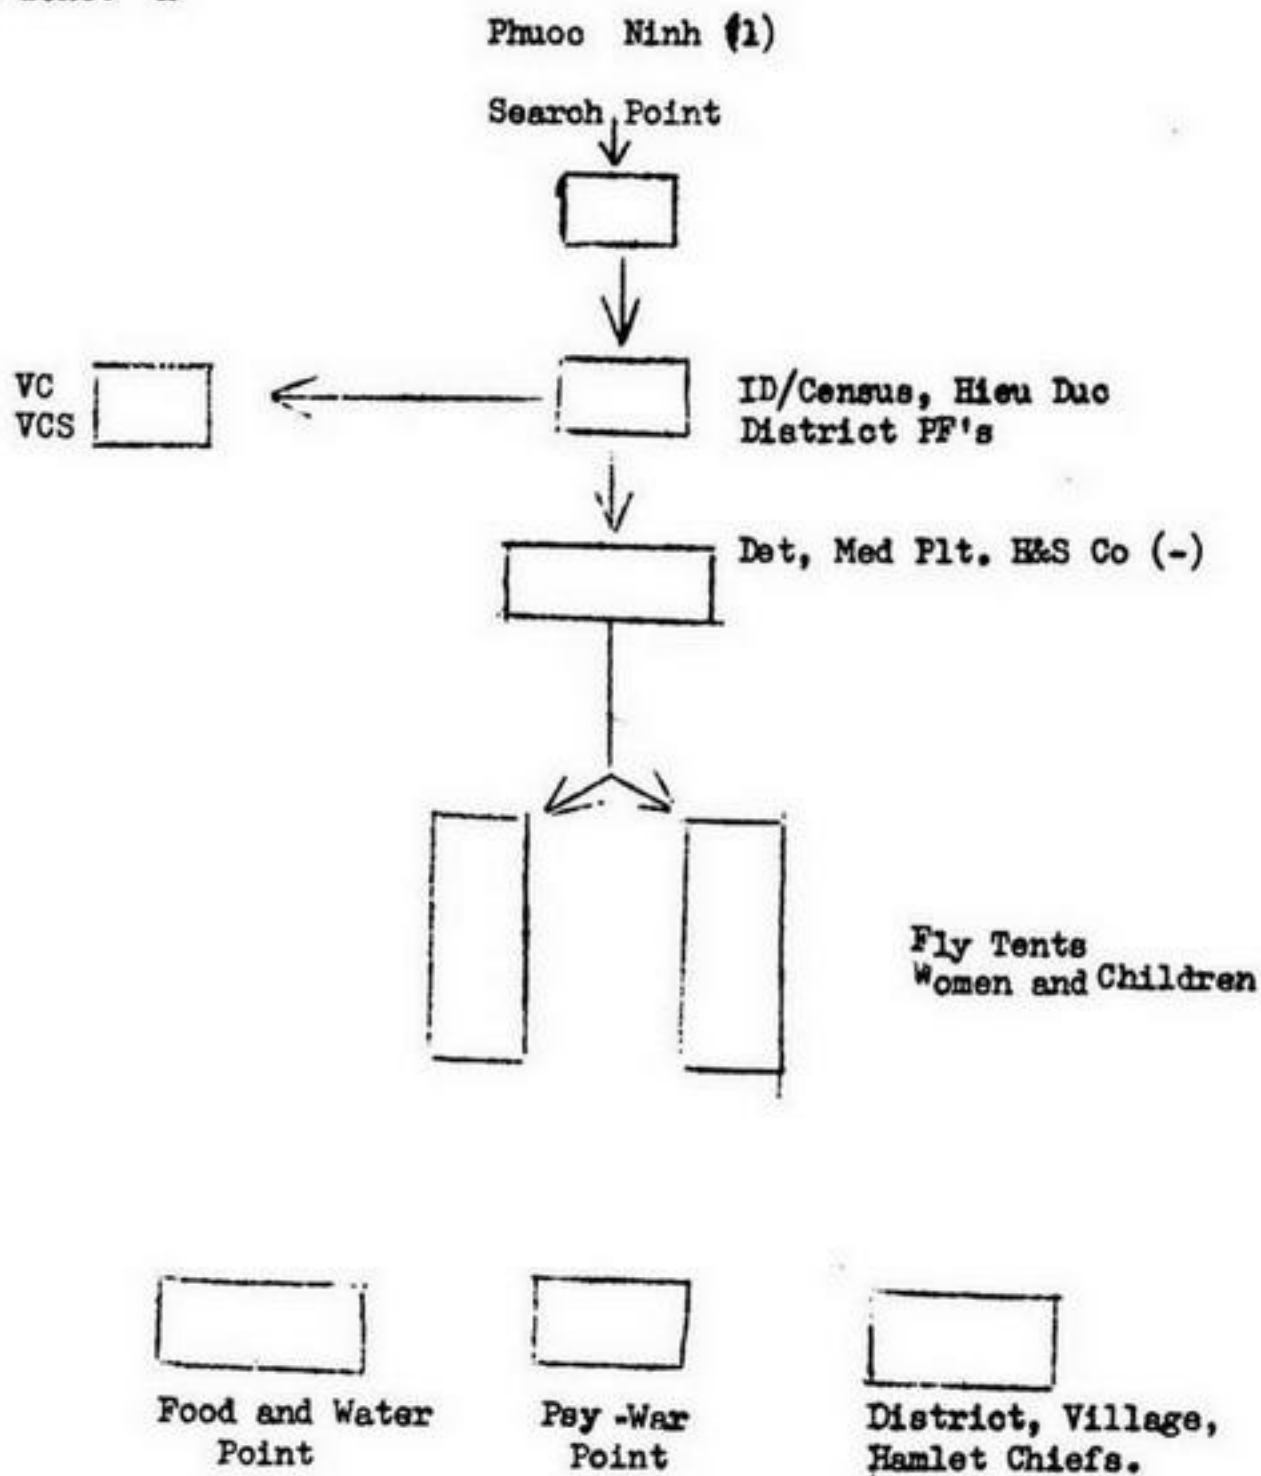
Phuoc Ninh (1)

Search Point

VC
VCS

ID/Census, Hieu Duc District PF's

Det, Med Plt. H&S Co (-)

Fly Tents
Women and Children

Food and Water Point

Psy -War Point

District, Village, Hamlet Chiefs.